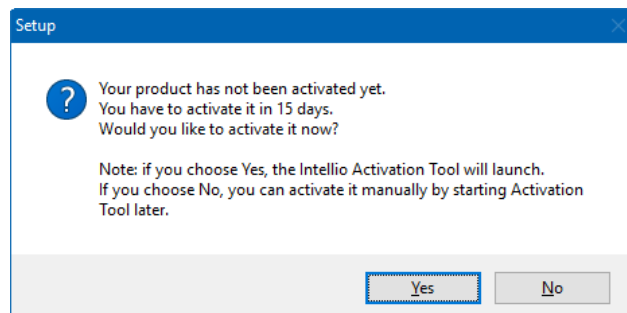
Setup

Your product has not been activated yet.
You have to activate it in 15 days.
Would you like to activate it now?

Note: if you choose Yes, the Intellio Activation Tool will launch.
If you choose No, you can activate it manually by starting Activation Tool later.

Yes

No